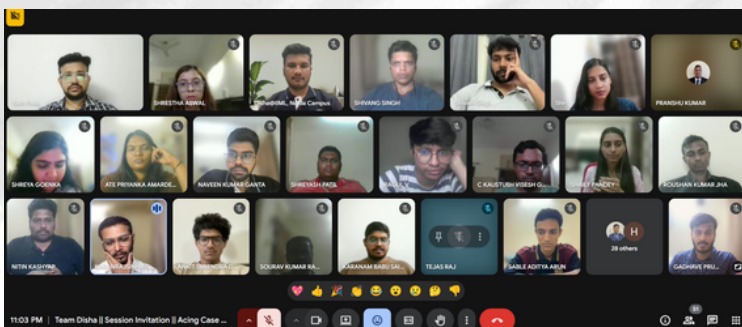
SHRESTHA ASWAL
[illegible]@IIM... Nagpur Campus
SHIVANG SINGH
PRANSHU KUMAR
SHREYA GOENKA
ATE PRIYANKA AMARDE...
NAVEEN KUMAR GANTA
SHREYASH PATIL
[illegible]
C KAUSTUBH VISESH G...
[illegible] PANDEY
ROUSHAN KUMAR JHA
NITIN KASHYAP
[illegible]
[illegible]
SOURAV KUMAR RA...
KARANAM BABU SAI...
TILJAS RAJ
SABLE ADITYA ARUN
H
28 others
GADHAVE PRU...
11:03 PM | Team Disha || Session Invitation || Acing Case ...
31